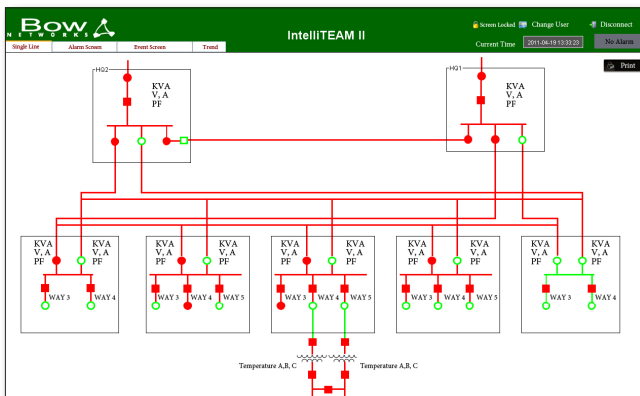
BOW NETWORKS

Single Line | Alarm Screen | Event Screen | Trend

IntelliTEAM II

Screen Locked | Change User | Disconnect

Current Time 2011-04-19 13:33:23

No Alarms

Print

HQ2
KVA
V, A
PF

HQ1
KVA
V, A
PF

KVA
V, A
PF

KVA
V, A
PF

WAY 3
WAY 4

KVA
V, A
PF

KVA
V, A
PF

WAY 3
WAY 4
WAY 5

KVA
V, A
PF

KVA
V, A
PF

WAY 3
WAY 4
WAY 5

KVA
V, A
PF

KVA
V, A
PF

WAY 3
WAY 4
WAY 5

KVA
V, A
PF

KVA
V, A
PF

WAY 3
WAY 4

Temperature A,B, C
Temperature A,B, C